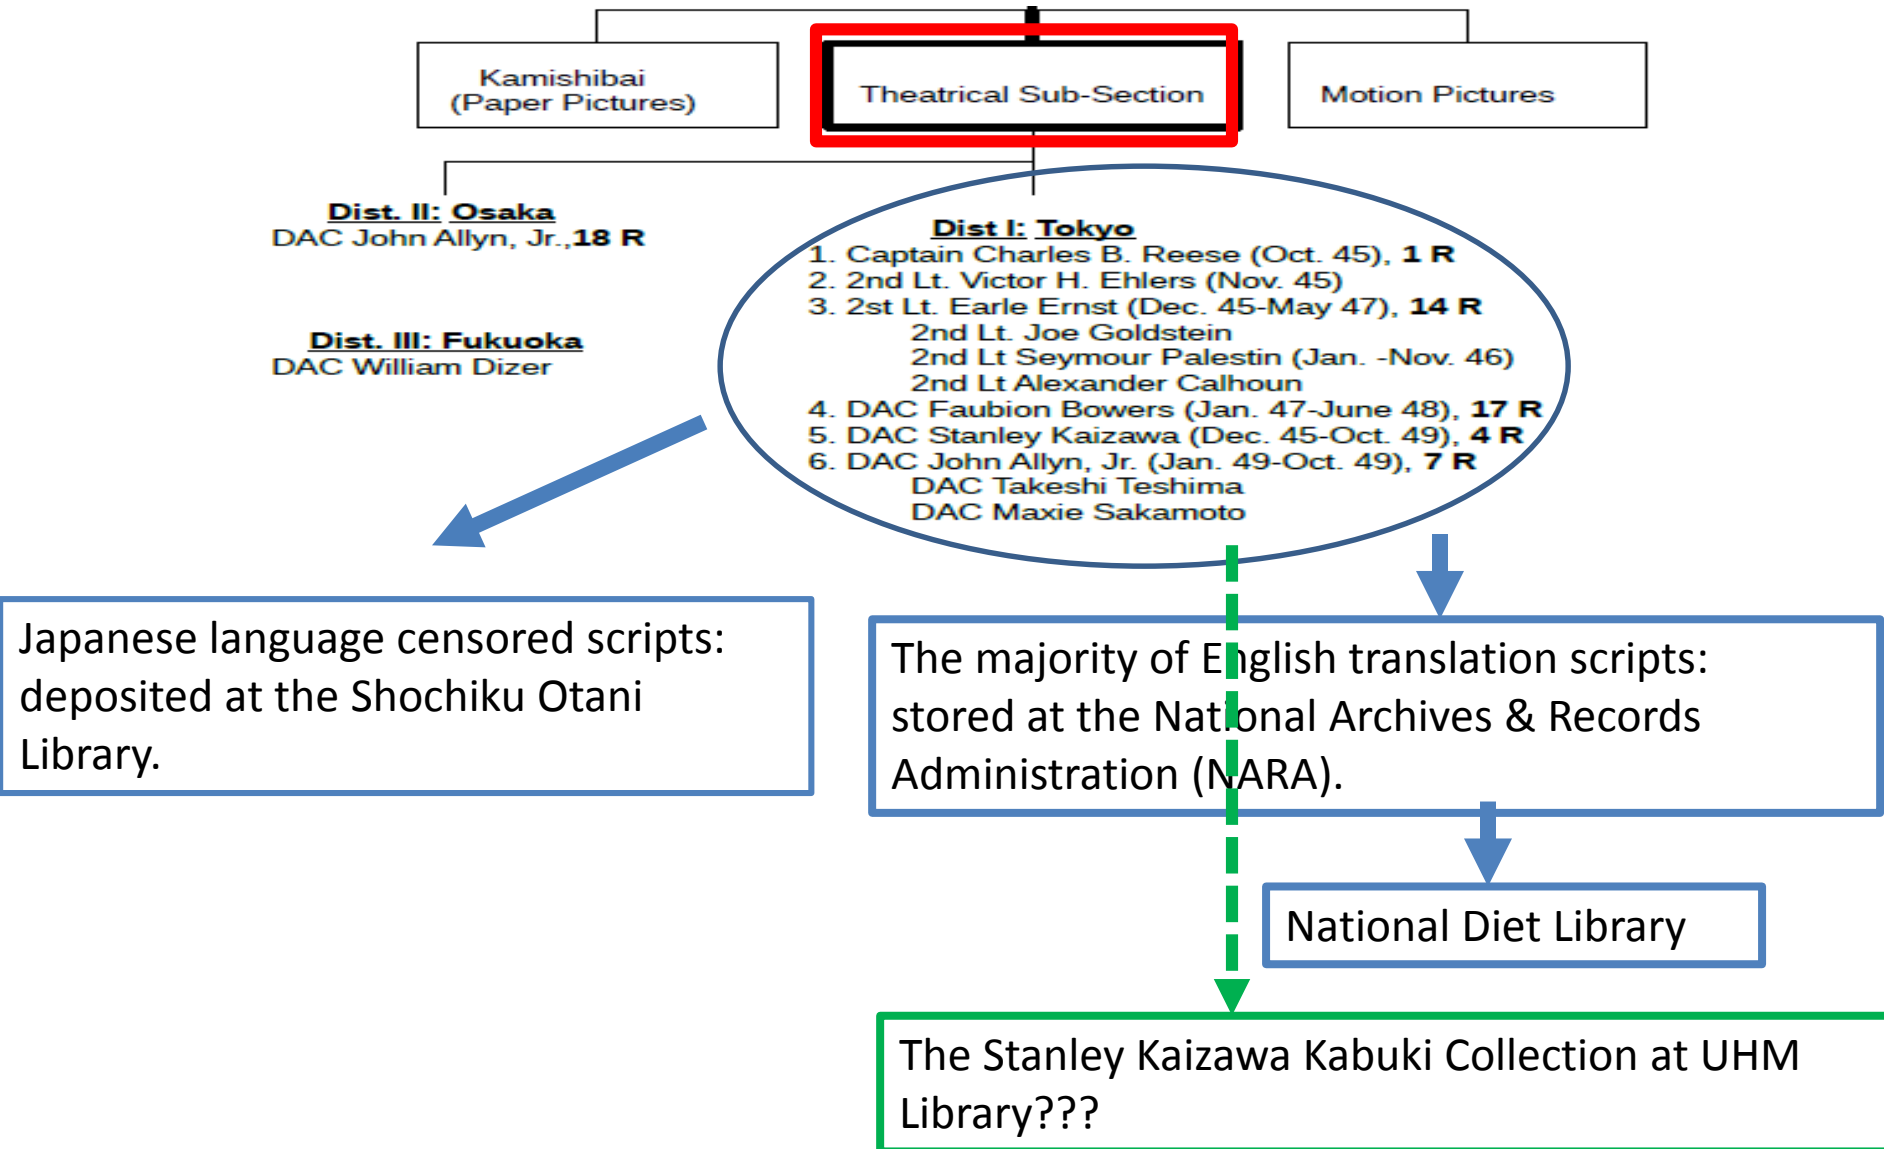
Kamishibai (Paper Pictures)

Theatrical Sub-Section

Motion Pictures

Dist. II: Osaka
DAC John Allyn, Jr.,18 R

Dist. III: Fukuoka
DAC William Dizer

Dist I: Tokyo
1. Captain Charles B. Reese (Oct. 45), 1 R
2. 2nd Lt. Victor H. Ehlers (Nov. 45)
3. 2st Lt. Earle Ernst (Dec. 45-May 47), 14 R
2nd Lt. Joe Goldstein
2nd Lt Seymour Palestin (Jan. -Nov. 46)
2nd Lt Alexander Calhoun
4. DAC Faubion Bowers (Jan. 47-June 48), 17 R
5. DAC Stanley Kaizawa (Dec. 45-Oct. 49), 4 R
6. DAC John Allyn, Jr. (Jan. 49-Oct. 49), 7 R
DAC Takeshi Teshima
DAC Maxie Sakamoto

Japanese language censored scripts: deposited at the Shochiku Otani Library.

The majority of English translation scripts: stored at the National Archives & Records Administration (NARA).

National Diet Library

The Stanley Kaizawa Kabuki Collection at UHM Library???